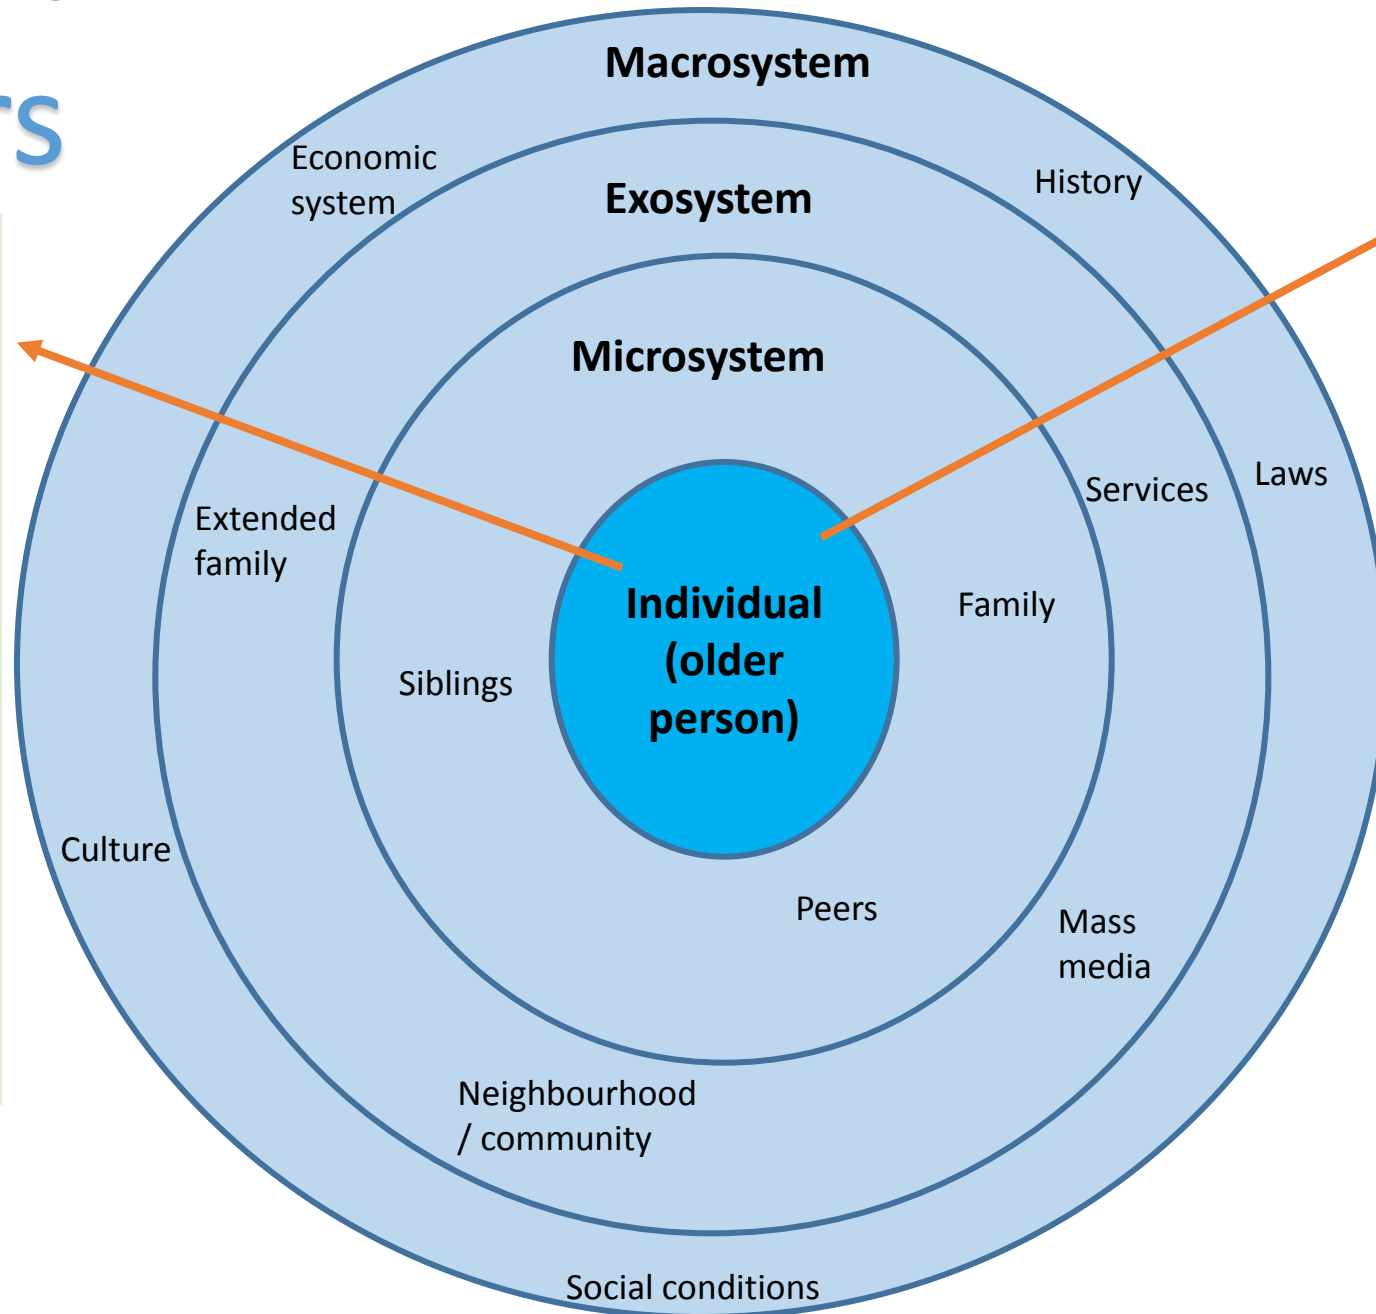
rs

Macrosystem

Economic system

History

Exosystem

Microsystem

Laws

Services

Extended family

Individual (older person)

Family

Siblings

Culture

Peers

Mass media

Neighbourhood / community

Social conditions